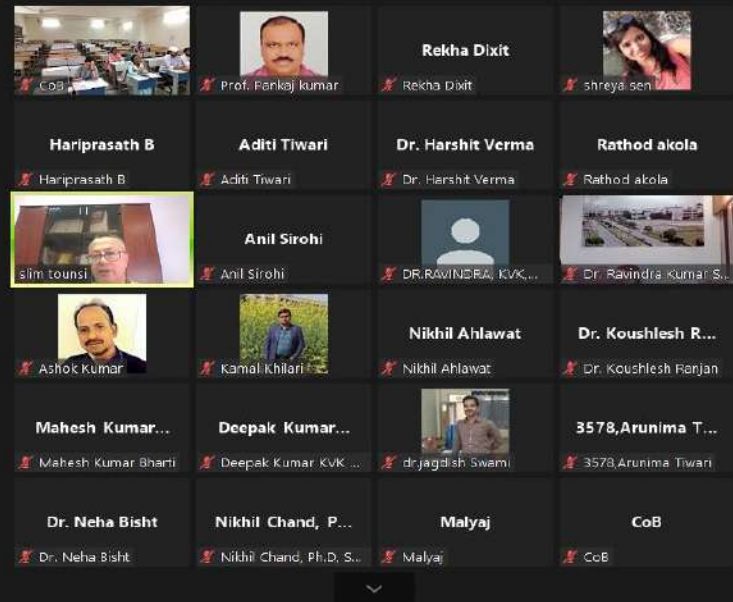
CoB

Prof. Pankaj kumar

Rekha Dixit

Rekha Dixit

shreya sen

Hariprasath B

Hariprasath B

Aditi Tiwari

Aditi Tiwari

Dr. Harshit Verma

Dr. Harshit Verma

Rathod akola

Rathod akola

slim tounsi

Anil Sirohi

Anil Sirohi

DR.RAVINDRA, KVK,...

Dr. Ravindra Kumar S...

Ashok Kumar

Kamal Khilari

Nikhil Ahlawat

Nikhil Ahlawat

Dr. Koushlesh R...

Dr. Koushlesh Ranjan

Mahesh Kumar...

Mahesh Kumar Bharti

Deepak Kumar...

Deepak Kumar KVK ...

dr.jagdish Swami

3578,Arunima T...

3578,Arunima Tiwari

Dr. Neha Bisht

Dr. Neha Bisht

Nikhil Chand, P...

Nikhil Chand, Ph.D, S...

Malyaj

Malyaj

CoB

CoB